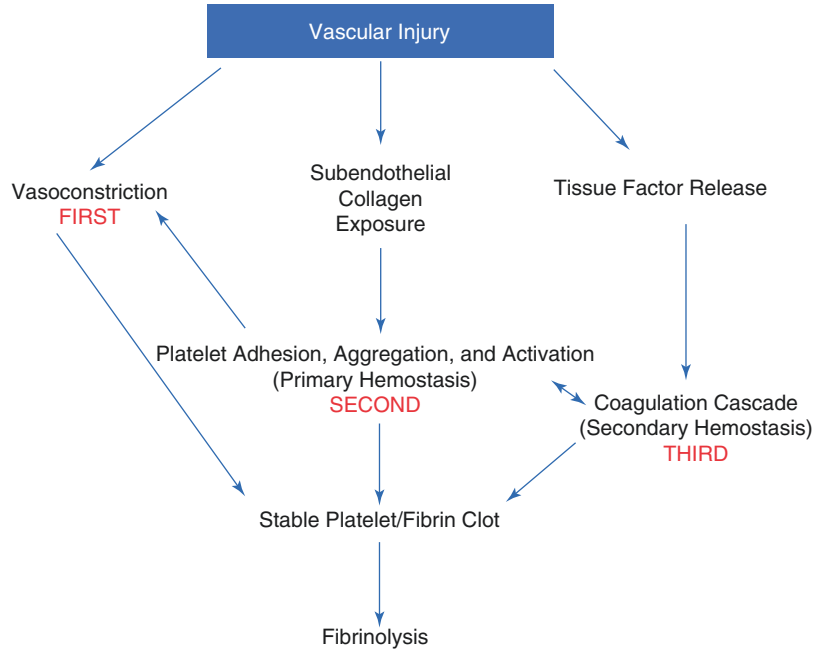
Vascular Injury

Vasoconstriction
FIRST

Subendothelial Collagen Exposure

Tissue Factor Release

Platelet Adhesion, Aggregation, and Activation
(Primary Hemostasis)
SECOND

Coagulation Cascade
(Secondary Hemostasis)
THIRD

Stable Platelet/Fibrin Clot

Fibrinolysis